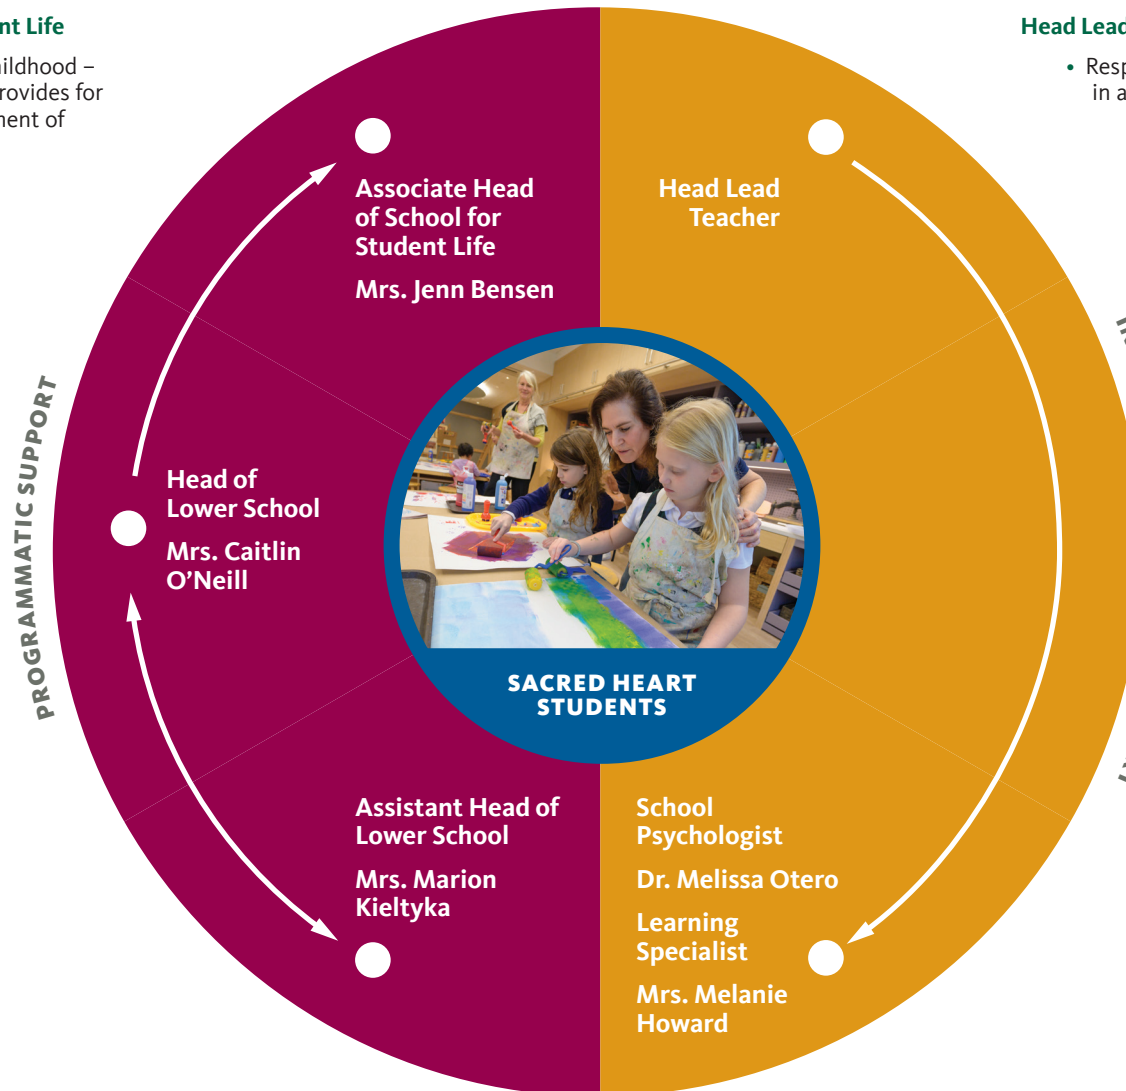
nt Life

ildhood – rovides for nent of

Head Lead

• Resp in a

Associate Head of School for Student Life

Mrs. Jenn Bensen

Head Lead Teacher

PROGRAMMATIC SUPPORT

Head of Lower School

Mrs. Caitlin O'Neill

SACRED HEART STUDENTS

Assistant Head of Lower School

Mrs. Marion Kieltyka

School Psychologist

Dr. Melissa Otero

Learning Specialist

Mrs. Melanie Howard